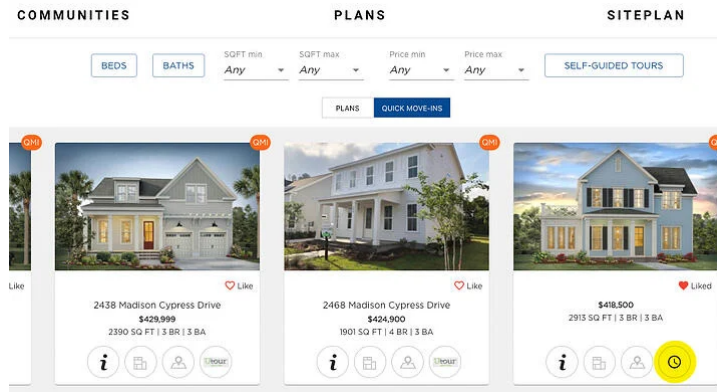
COMMUNITIES PLANS SITEPLAN

BEDS BATHS SQFT min Any SQFT max Any Price min Any Price max Any SELF-GUIDED TOURS

PLANS QUICK MOVE-INS

QMI

Like

QMI

Like

2438 Madison Cypress Drive
$429,999
2390 SQ FT | 3 BR | 3 BA

i

QMI

Like

2468 Madison Cypress Drive
$424,900
1901 SQ FT | 4 BR | 3 BA

i

QMI

Liked

$418,500
2913 SQ FT | 3 BR | 3 BA

i